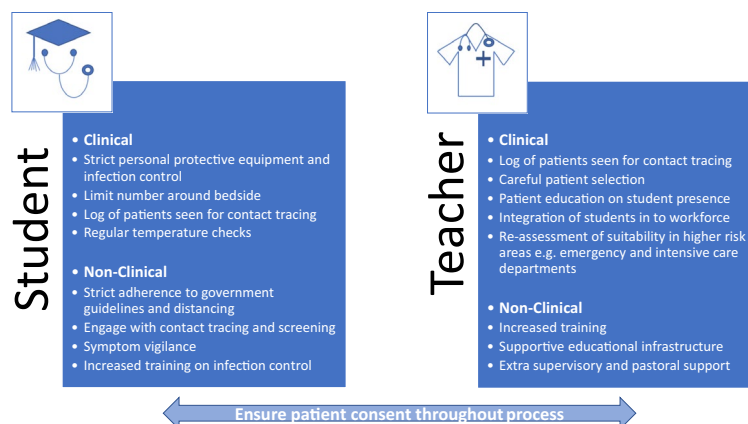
Student

Clinical
- Strict personal protective equipment and infection control
- Limit number around bedside
- Log of patients seen for contact tracing
- Regular temperature checks

Non-Clinical
- Strict adherence to government guidelines and distancing
- Engage with contact tracing and screening
- Symptom vigilance
- Increased training on infection control

Teacher

Clinical
- Log of patients seen for contact tracing
- Careful patient selection
- Patient education on student presence
- Integration of students in to workforce
- Re-assessment of suitability in higher risk areas e.g. emergency and intensive care departments

Non-Clinical
- Increased training
- Supportive educational infrastructure
- Extra supervisory and pastoral support

Ensure patient consent throughout process